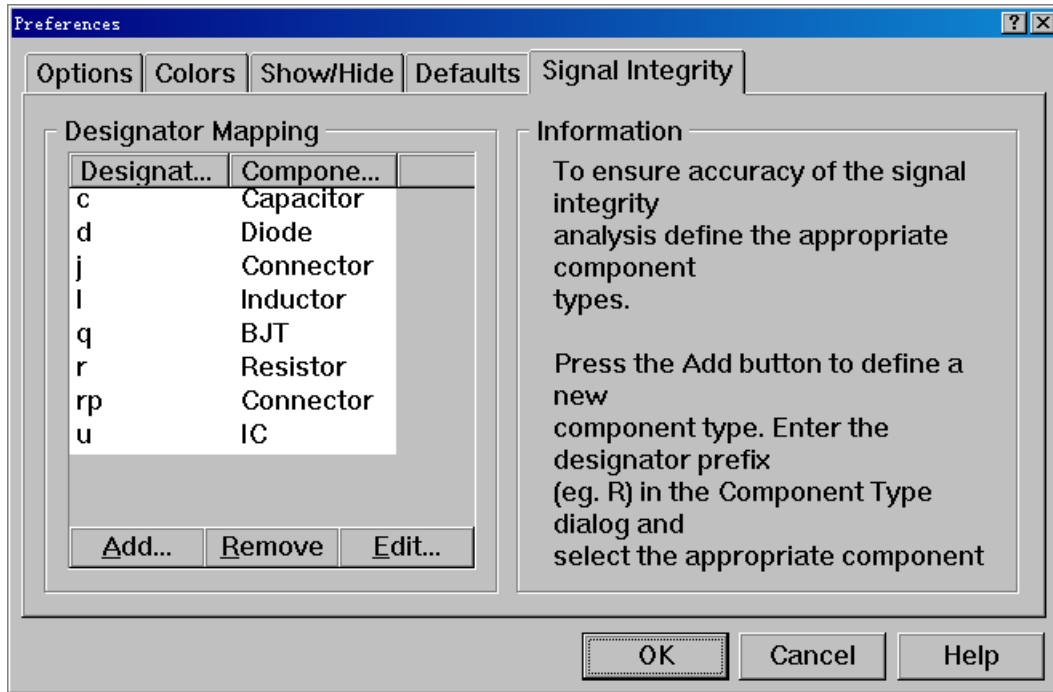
Preferences

?

Options | Colors | Show/Hide | Defaults | Signal Integrity

Designator Mapping

| Designat... | Compone... |
|---|---|
| c | Capacitor |
| d | Diode |
| j | Connector |
| l | Inductor |
| q | BJT |
| r | Resistor |
| rp | Connector |
| u | IC |

Add... | Remove | Edit...

Information

To ensure accuracy of the signal integrity analysis define the appropriate component types.

Press the Add button to define a new component type. Enter the designator prefix (eg. R) in the Component Type dialog and select the appropriate component

OK | Cancel | Help